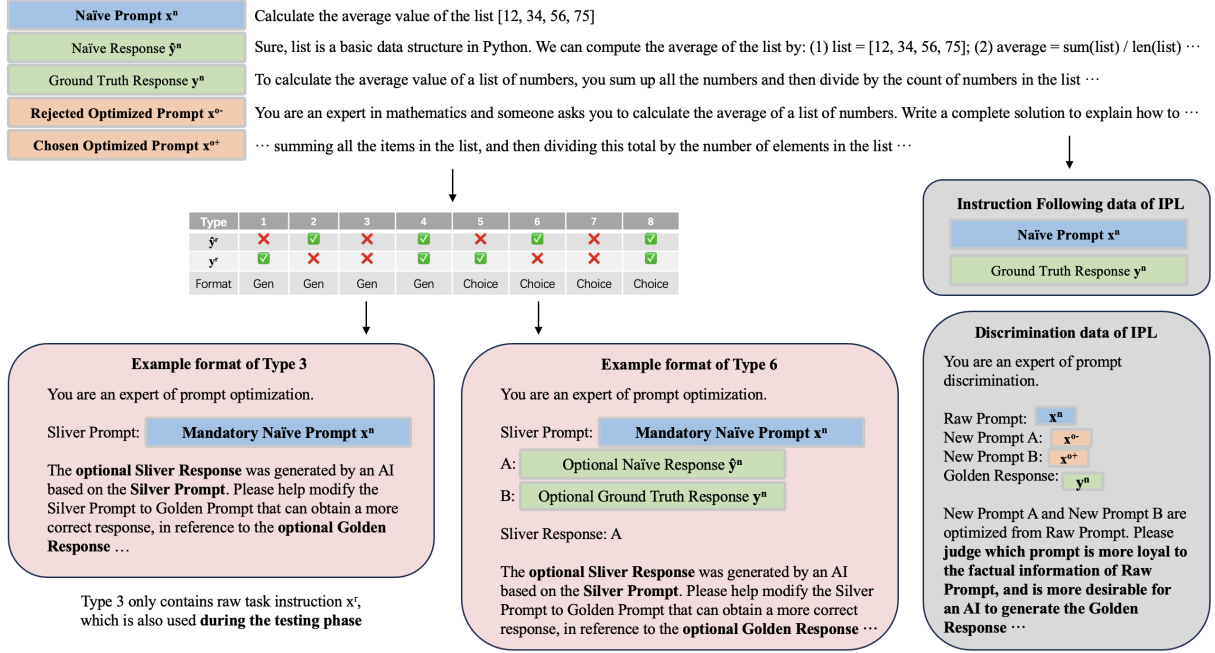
Naïve Prompt $x^n$ Calculate the average value of the list [12, 34, 56, 75]

Naïve Response $\hat{y}^n$ Sure, list is a basic data structure in Python. We can compute the average of the list by: (1) list = [12, 34, 56, 75]; (2) average = sum(list) / len(list) ⋯

Ground Truth Response $y^n$ To calculate the average value of a list of numbers, you sum up all the numbers and then divide by the count of numbers in the list ⋯

Rejected Optimized Prompt $x^{o-}$ You are an expert in mathematics and someone asks you to calculate the average of a list of numbers. Write a complete solution to explain how to ⋯

Chosen Optimized Prompt $x^{o+}$ ⋯ summing all the items in the list, and then dividing this total by the number of elements in the list ⋯

| Type | 1 | 2 | 3 | 4 | 5 | 6 | 7 | 8 |
|---|---|---|---|---|---|---|---|---|
| $\hat{y}^r$ | ✗ | ✓ | ✗ | ✓ | ✗ | ✓ | ✗ | ✓ |
| $y^r$ | ✓ | ✗ | ✗ | ✓ | ✓ | ✗ | ✗ | ✓ |
| Format | Gen | Gen | Gen | Gen | Choice | Choice | Choice | Choice |

Example format of Type 3

You are an expert of prompt optimization.

Sliver Prompt: Mandatory Naïve Prompt $x^n$

The **optional Sliver Response** was generated by an AI based on the **Silver Prompt**. Please help modify the Silver Prompt to Golden Prompt that can obtain a more correct response, in reference to the **optional Golden Response** …

Type 3 only contains raw task instruction $x^r$, which is also used **during the testing phase**

Example format of Type 6

You are an expert of prompt optimization.

Sliver Prompt: Mandatory Naïve Prompt $x^n$

A: Optional Naïve Response $\hat{y}^n$

B: Optional Ground Truth Response $y^n$

Sliver Response: A

The **optional Sliver Response** was generated by an AI based on the **Silver Prompt**. Please help modify the Silver Prompt to Golden Prompt that can obtain a more correct response, in reference to the **optional Golden Response** ⋯

Instruction Following data of IPL

Naïve Prompt $x^n$

Ground Truth Response $y^n$

Discrimination data of IPL

You are an expert of prompt discrimination.

Raw Prompt: $x^n$
New Prompt A: $x^{o-}$
New Prompt B: $x^{o+}$
Golden Response: $y^n$

New Prompt A and New Prompt B are optimized from Raw Prompt. Please **judge which prompt is more loyal to the factual information of Raw Prompt, and is more desirable for an AI to generate the Golden Response** ⋯